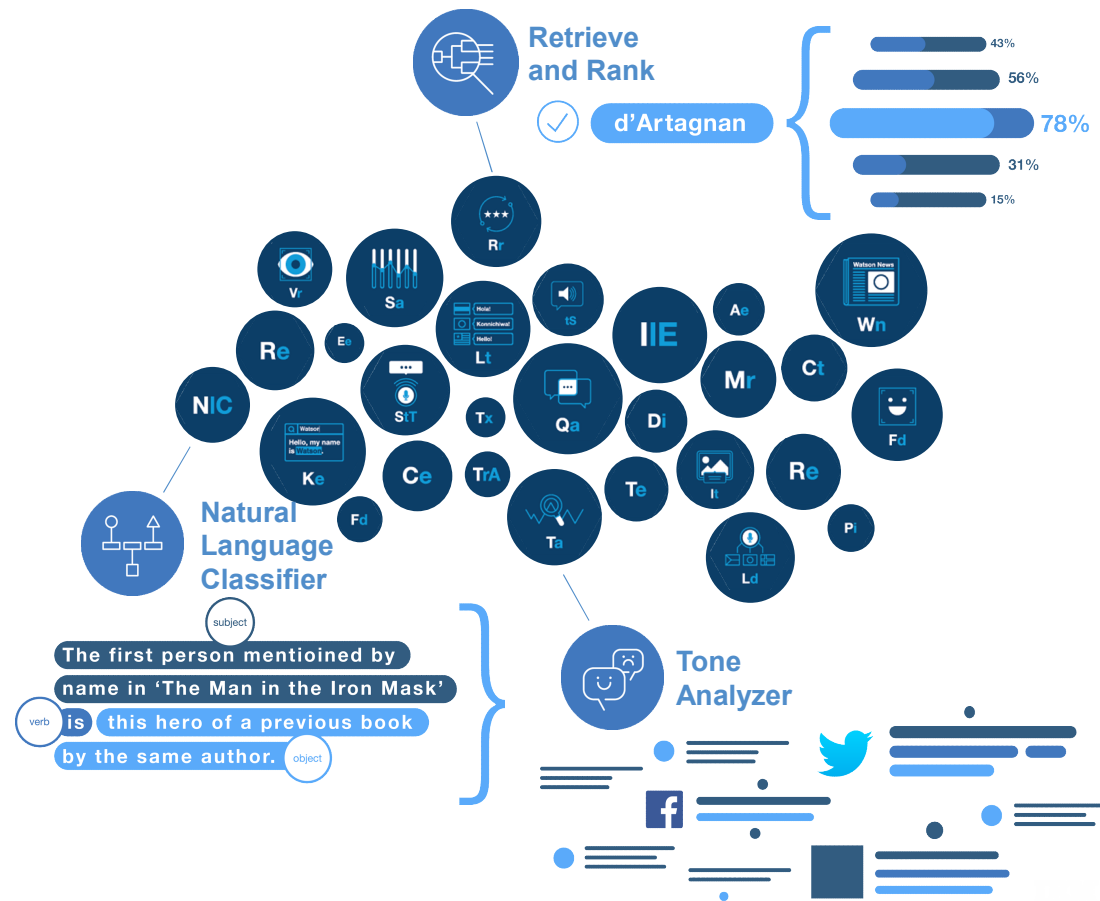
Retrieve and Rank

d'Artagnan

43%
56%
78%
31%
15%

Rr
Vr
Sa
tS
Ae
Watson News
Wn
Re
Ee
Hola!
Konnichiwa!
Hello!
Lt
IIE
Mr
Ct
NIC
StT
Qa
Tx
Di
Fd
Watson
Hello, my name is Watson
Ke
Ce
TrA
Te
It
Re
Fd
Ta
Pi
Ld

Natural Language Classifier

subject
The first person mentioined by name in 'The Man in the Iron Mask'
verb
is
this hero of a previous book by the same author.
object

Tone Analyzer